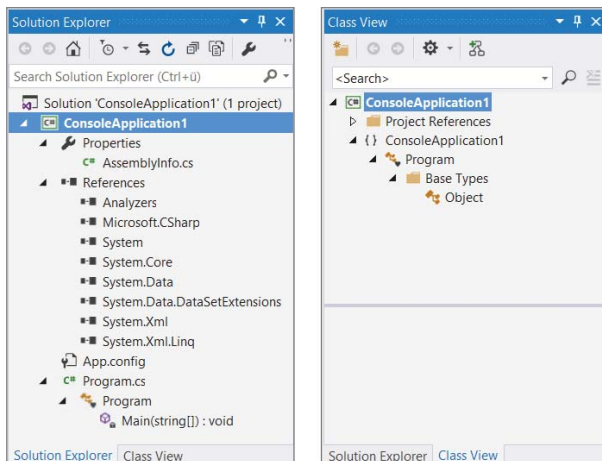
Solution Explorer

Search Solution Explorer (Ctrl+ü)

Solution 'ConsoleApplication1' (1 project)
ConsoleApplication1
Properties
AssemblyInfo.cs
References
Analyzers
Microsoft.CSharp
System
System.Core
System.Data
System.Data.DataSetExtensions
System.Xml
System.Xml.Linq
App.config
Program.cs
Program
Main(string[]) : void

Solution Explorer | Class View

Class View

<Search>

ConsoleApplication1
Project References
ConsoleApplication1
Program
Base Types
Object

Solution Explorer | Class View